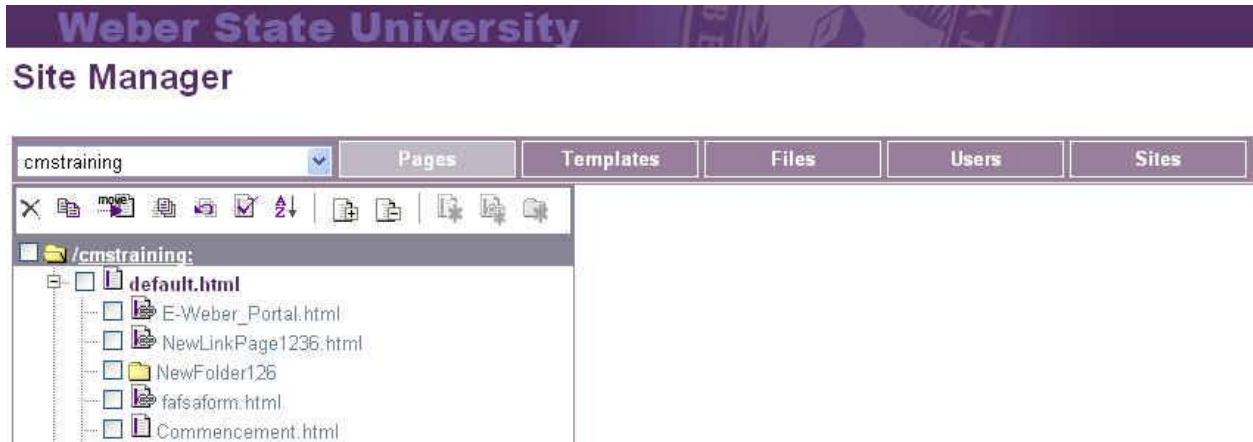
Weber State University

Site Manager

cmstraining

Pages | Templates | Files | Users | Sites

move

/cmstraining:

default.html

E-Weber_Portal.html

NewLinkPage1236.html

NewFolder126

fafsaform.html

Commencement.html